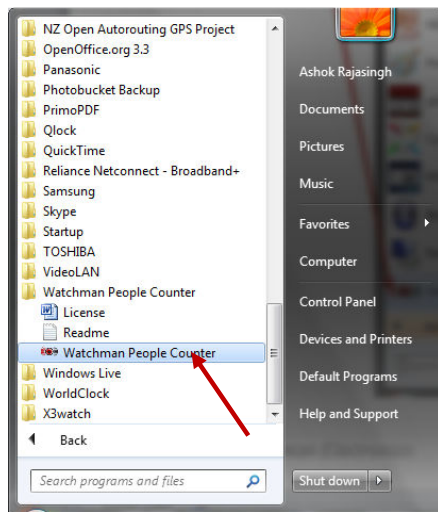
NZ Open Autorouting GPS Project
OpenOffice.org 3.3
Panasonic
Photobucket Backup
PrimoPDF
Qlock
QuickTime
Reliance Netconnect - Broadband+
Samsung
Skype
Startup
TOSHIBA
VideoLAN
Watchman People Counter
License
Readme
Watchman People Counter
Windows Live
WorldClock
X3watch
Back
Search programs and files

Ashok Rajasingh
Documents
Pictures
Music
Favorites
Computer
Control Panel
Devices and Printers
Default Programs
Help and Support
Shut down